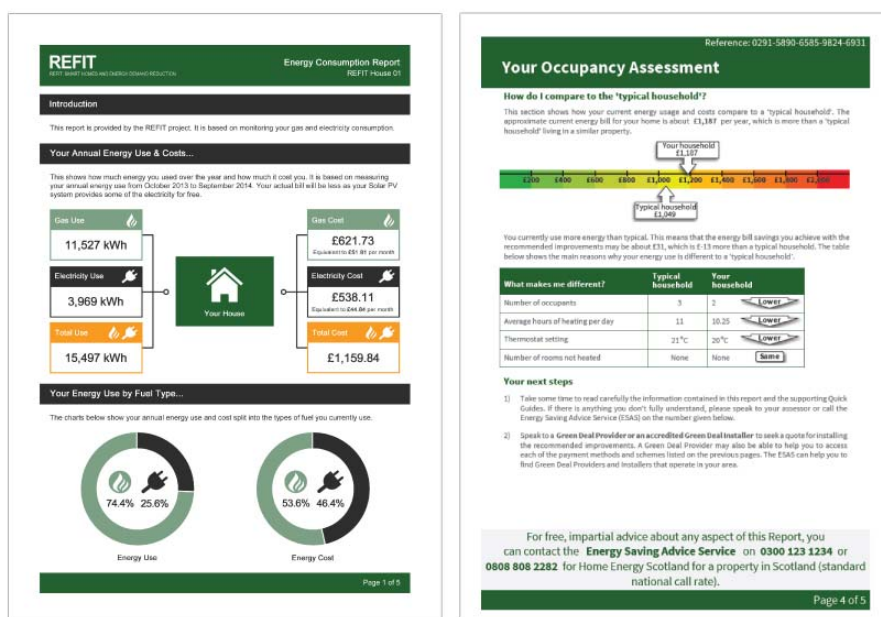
REFIT
REFIT: SMART HOMES AND ENERGY DEMAND REDUCTION

Energy Consumption Report
REFIT House 01

Introduction

This report is provided by the REFIT project. It is based on monitoring your gas and electricity consumption.

Your Annual Energy Use & Costs...

This shows how much energy you used over the year and how much it cost you. It is based on measuring your annual energy use from October 2013 to September 2014. Your actual bill will be less as your Solar PV system provides some of the electricity for free.

Gas Use
11,527 kWh

Electricity Use
3,969 kWh

Total Use
15,497 kWh

Your House

Gas Cost
£621.73
Equivalent to £51.81 per month

Electricity Cost
£538.11
Equivalent to £44.84 per month

Total Cost
£1,159.84

Your Energy Use by Fuel Type...

The charts below show your annual energy use and cost split into the types of fuel you currently use.

74.4% 25.6%
Energy Use

53.6% 46.4%
Energy Cost

Page 1 of 5

Reference: 0291-5890-6585-9824-6931

Your Occupancy Assessment

How do I compare to the 'typical household'?

This section shows how your current energy usage and costs compare to a 'typical household'. The approximate current energy bill for your home is about £1,187 per year, which is more than a 'typical household' living in a similar property.

Your household
£1,187

£200 £400 £600 £800 £1,000 £1,200 £1,400 £1,600 £1,800 £2,000

Typical household
£1,049

You currently use more energy than typical. This means that the energy bill savings you achieve with the recommended improvements may be about £31, which is £-13 more than a typical household. The table below shows the main reasons why your energy use is different to a 'typical household'.

| What makes me different? | Typical household | Your household | |
|---|---|---|---|
| Number of occupants | 3 | 2 | Lower |
| Average hours of heating per day | 11 | 10.25 | Lower |
| Thermostat setting | 21°C | 20°C | Lower |
| Number of rooms not heated | None | None | Same |

Your next steps

1) Take some time to read carefully the information contained in this report and the supporting Quick Guides. If there is anything you don't fully understand, please speak to your assessor or call the Energy Saving Advice Service (ESAS) on the number given below.

2) Speak to a Green Deal Provider or an accredited Green Deal Installer to seek a quote for installing the recommended improvements. A Green Deal Provider may also be able to help you to access each of the payment methods and schemes listed on the previous pages. The ESAS can help you to find Green Deal Providers and Installers that operate in your area.

For free, impartial advice about any aspect of this Report, you can contact the Energy Saving Advice Service on 0300 123 1234 or 0808 808 2282 for Home Energy Scotland for a property in Scotland (standard national call rate).

Page 4 of 5